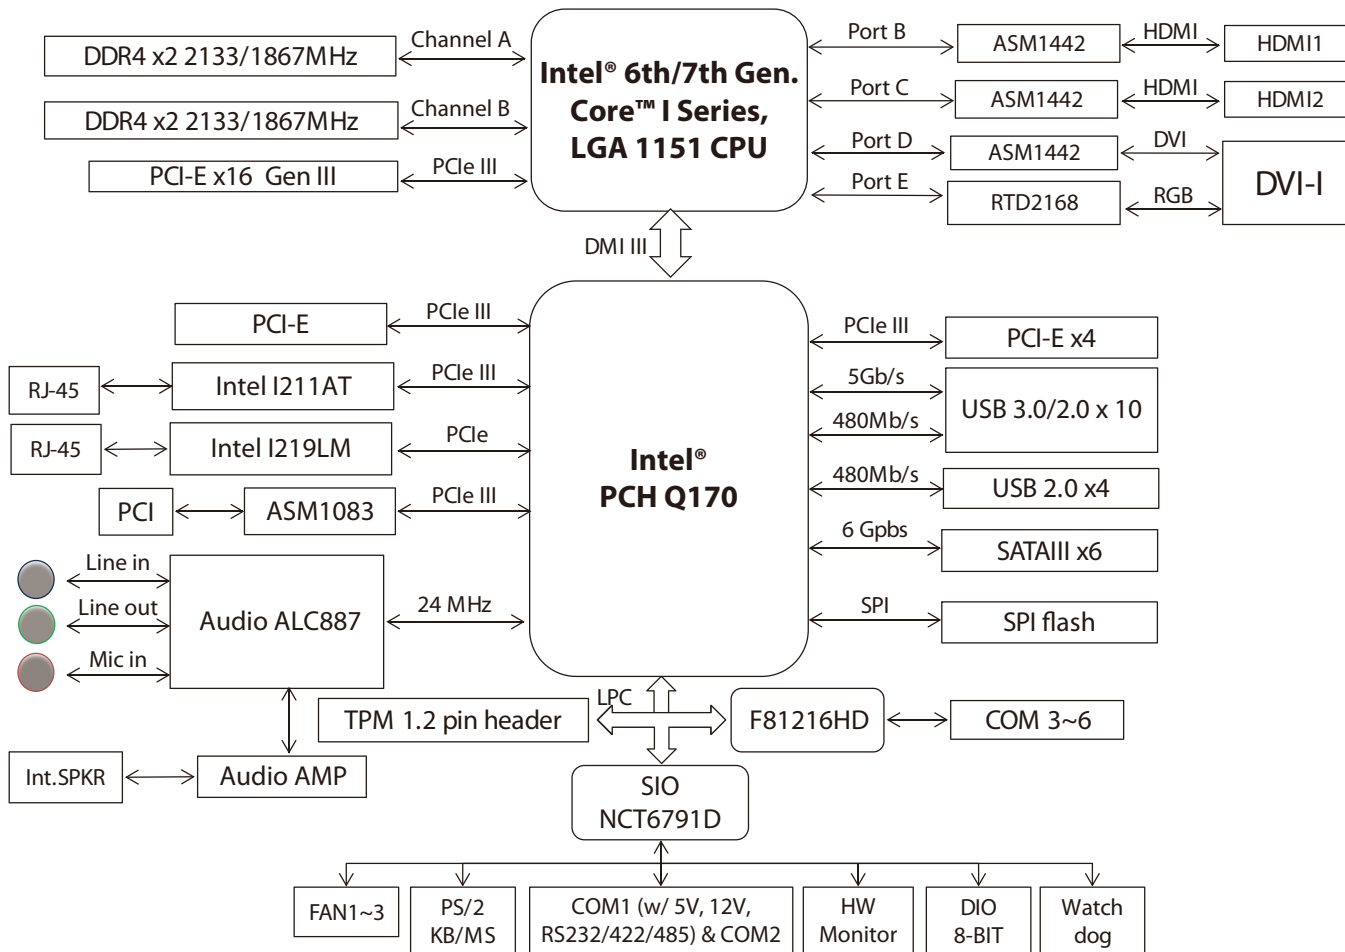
DDR4 x2 2133/1867MHz
Channel A
DDR4 x2 2133/1867MHz
Channel B
PCI-E x16 Gen III
PCIe III
Intel® 6th/7th Gen. Core™ I Series, LGA 1151 CPU
Port B
ASM1442
HDMI
HDMI1
Port C
ASM1442
HDMI
HDMI2
Port D
ASM1442
DVI
Port E
RTD2168
RGB
DVI-I
DMI III
PCI-E
PCIe III
RJ-45
Intel I211AT
PCIe III
RJ-45
Intel I219LM
PCIe
PCI
ASM1083
PCIe III
Line in
Line out
Mic in
Audio ALC887
24 MHz
Intel® PCH Q170
PCIe III
PCI-E x4
5Gb/s
480Mb/s
USB 3.0/2.0 x 10
480Mb/s
USB 2.0 x4
6 Gpbs
SATAIII x6
SPI
SPI flash
LPC
TPM 1.2 pin header
F81216HD
COM 3~6
Int.SPKR
Audio AMP
SIO NCT6791D
FAN1~3
PS/2 KB/MS
COM1 (w/ 5V, 12V, RS232/422/485) & COM2
HW Monitor
DIO 8-BIT
Watch dog